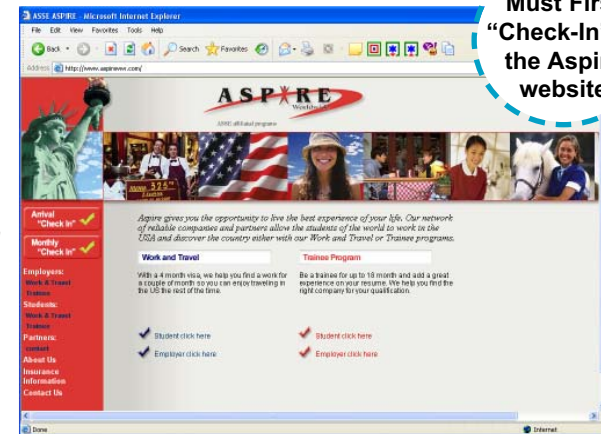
ASSE ASPIRE - Microsoft Internet Explorer

File Edit View Favorites Tools Help

Back Search Favorites

Address http://www.aspireww.com/

Must Firs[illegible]
"Check-In"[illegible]
the Aspi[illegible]
website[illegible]

ASPIRE Worldwide

ASSE affiliated program

Arrival "Check In"

Monthly "Check In"

Employers:
Work & Travel
Trainee

Students:
Work & Travel
Trainee

Partners:
contact

About Us

Insurance Information

Contact Us

Aspire gives you the opportunity to live the best experience of your life. Our network of reliable companies and partners allow the students of the world to work in the USA and discover the country either with our Work and Travel or Trainee programs.

Work and Travel

With a 4 month visa, we help you find a work for a couple of month so you can enjoy traveling in the US the rest of the time.

Trainee Program

Be a trainee for up to 18 month and add a great experience on your resume. We help you find the right company for your qualification.

Student click here

Employer click here

Student click here

Employer click here

Done

Internet